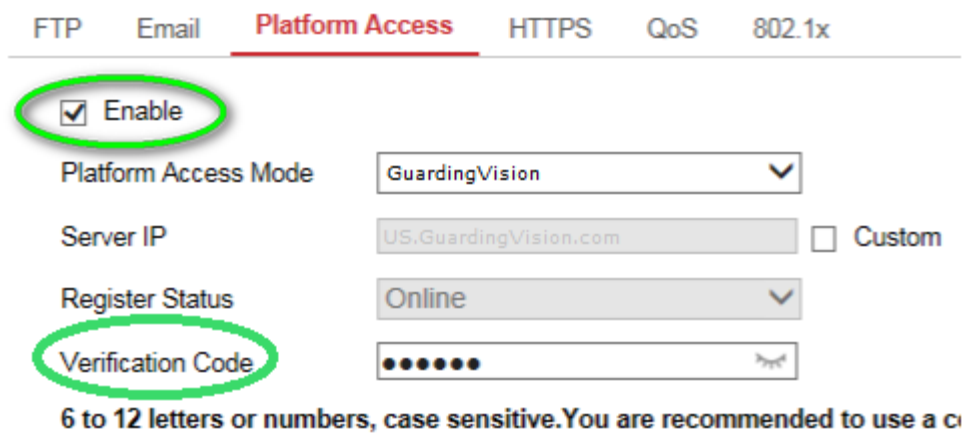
FTP Email Platform Access HTTPS QoS 802.1x

Enable

Platform Access Mode GuardingVision

Server IP US.GuardingVision.com Custom

Register Status Online

Verification Code ●●●●●●

6 to 12 letters or numbers, case sensitive.You are recommended to use a c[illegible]